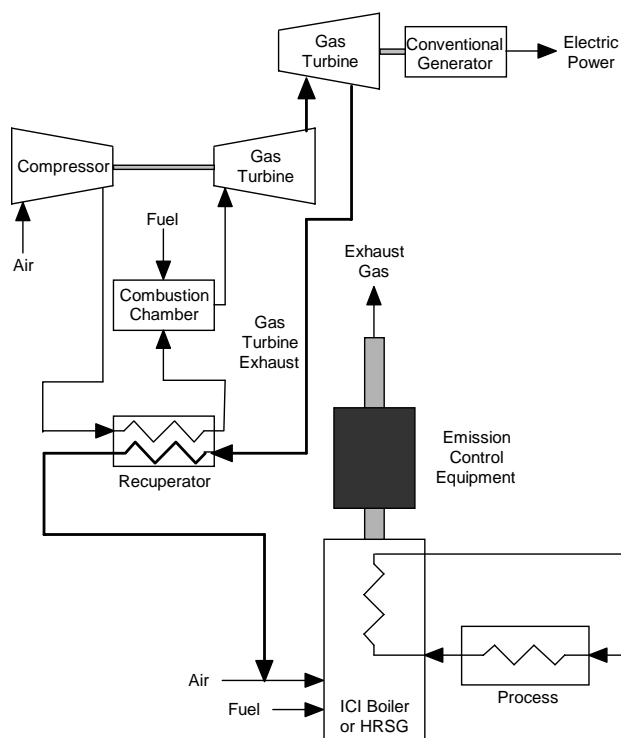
Gas Turbine

Conventional Generator

Electric Power

Compressor

Gas Turbine

Air

Fuel

Combustion Chamber

Gas Turbine Exhaust

Exhaust Gas

Emission Control Equipment

Recuperator

Air

Fuel

ICI Boiler or HRSG

Process